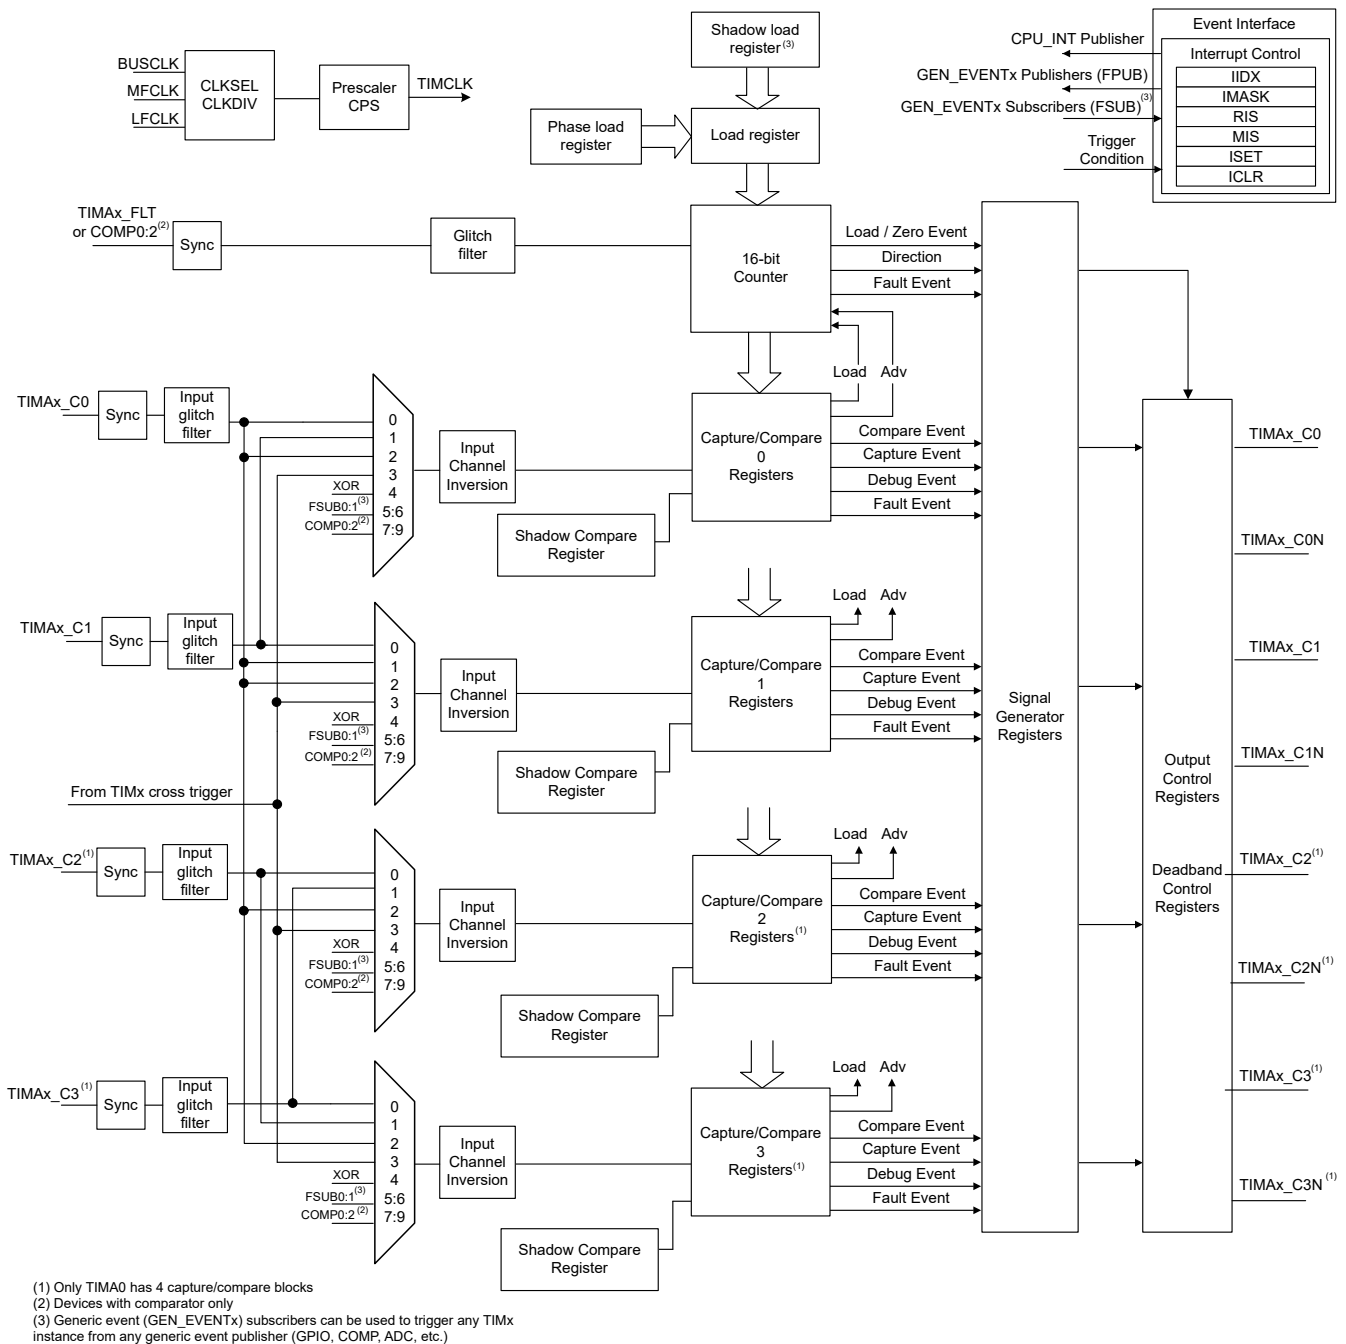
BUSCLK
MFCLK
LFCLK
CLKSEL
CLKDIV
Prescaler
CPS
TIMCLK

Shadow load register$^{(3)}$
Phase load register
Load register

Event Interface
Interrupt Control
CPU_INT Publisher
GEN_EVENTx Publishers (FPUB)
GEN_EVENTx Subscribers (FSUB)$^{(3)}$
Trigger Condition
IIDX
IMASK
RIS
MIS
ISET
ICLR

TIMAx_FLT or COMP0:2$^{(2)}$
Sync
Glitch filter
16-bit Counter
Load / Zero Event
Direction
Fault Event

Load
Adv

TIMAx_C0
Sync
Input glitch filter
0
1
2
3
XOR 4
FSUB0:1$^{(3)}$ 5:6
COMP0:2$^{(2)}$ 7:9
Input Channel Inversion
Capture/Compare 0 Registers
Compare Event
Capture Event
Debug Event
Fault Event
Shadow Compare Register

Load
Adv

TIMAx_C1
Sync
Input glitch filter
0
1
2
3
XOR 4
FSUB0:1$^{(3)}$ 5:6
COMP0:2$^{(2)}$ 7:9
Input Channel Inversion
Capture/Compare 1 Registers
Compare Event
Capture Event
Debug Event
Fault Event
Shadow Compare Register

From TIMx cross trigger

Load
Adv

TIMAx_C2$^{(1)}$
Sync
Input glitch filter
0
1
2
3
XOR 4
FSUB0:1$^{(3)}$ 5:6
COMP0:2$^{(2)}$ 7:9
Input Channel Inversion
Capture/Compare 2 Registers$^{(1)}$
Compare Event
Capture Event
Debug Event
Fault Event
Shadow Compare Register

Load
Adv

TIMAx_C3$^{(1)}$
Sync
Input glitch filter
0
1
2
3
XOR 4
FSUB0:1$^{(3)}$ 5:6
COMP0:2$^{(2)}$ 7:9
Input Channel Inversion
Capture/Compare 3 Registers$^{(1)}$
Compare Event
Capture Event
Debug Event
Fault Event
Shadow Compare Register

Signal Generator Registers

Output Control Registers
Deadband Control Registers

TIMAx_C0
TIMAx_C0N
TIMAx_C1
TIMAx_C1N
TIMAx_C2$^{(1)}$
TIMAx_C2N$^{(1)}$
TIMAx_C3$^{(1)}$
TIMAx_C3N$^{(1)}$

(1) Only TIMA0 has 4 capture/compare blocks
(2) Devices with comparator only
(3) Generic event (GEN_EVENTx) subscribers can be used to trigger any TIMx instance from any generic event publisher (GPIO, COMP, ADC, etc.)